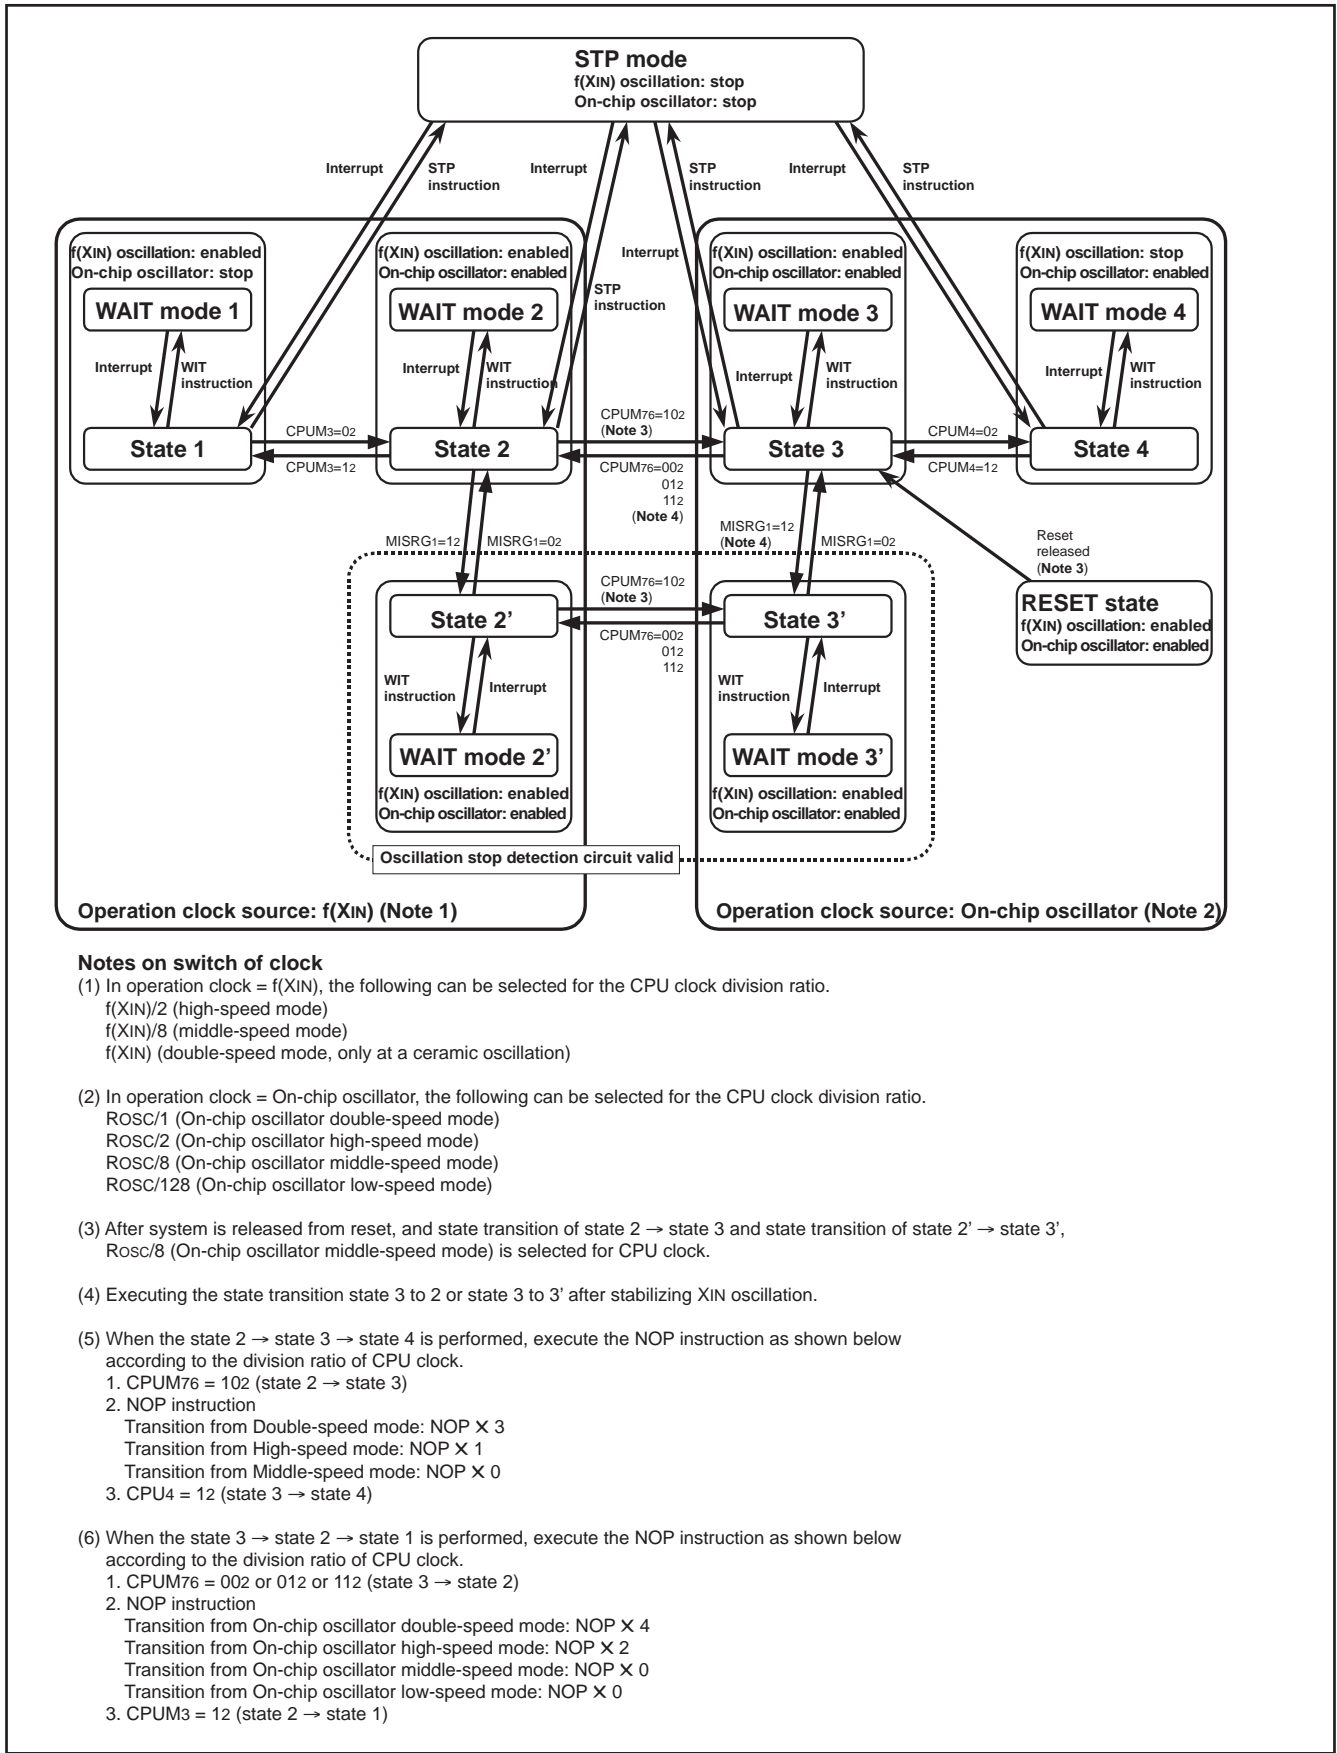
STP mode
f(XIN) oscillation: stop
On-chip oscillator: stop

Interrupt
STP instruction
Interrupt
STP instruction
Interrupt
STP instruction

f(XIN) oscillation: enabled
On-chip oscillator: stop
WAIT mode 1
Interrupt
WIT instruction
State 1

f(XIN) oscillation: enabled
On-chip oscillator: enabled
WAIT mode 2
Interrupt
WIT instruction
State 2

Interrupt
STP instruction

f(XIN) oscillation: enabled
On-chip oscillator: enabled
WAIT mode 3
Interrupt
WIT instruction
State 3

f(XIN) oscillation: stop
On-chip oscillator: enabled
WAIT mode 4
Interrupt
WIT instruction
State 4

$CPUM_3=0_2$
$CPUM_3=1_2$
$CPUM_{76}=10_2$ (Note 3)
$CPUM_{76}=00_2$ $01_2$ $11_2$ (Note 4)
$CPUM_4=0_2$
$CPUM_4=1_2$

$MISRG_1=1_2$
$MISRG_1=0_2$
$MISRG_1=1_2$ (Note 4)
$MISRG_1=0_2$

Reset released (Note 3)

State 2'
WIT instruction
Interrupt
WAIT mode 2'
f(XIN) oscillation: enabled
On-chip oscillator: enabled

$CPUM_{76}=10_2$ (Note 3)
$CPUM_{76}=00_2$ $01_2$ $11_2$

State 3'
WIT instruction
Interrupt
WAIT mode 3'
f(XIN) oscillation: enabled
On-chip oscillator: enabled

RESET state
f(XIN) oscillation: enabled
On-chip oscillator: enabled

Oscillation stop detection circuit valid

Operation clock source: f(XIN) (Note 1)
Operation clock source: On-chip oscillator (Note 2)

Notes on switch of clock
(1) In operation clock = f(XIN), the following can be selected for the CPU clock division ratio.
f(XIN)/2 (high-speed mode)
f(XIN)/8 (middle-speed mode)
f(XIN) (double-speed mode, only at a ceramic oscillation)

(2) In operation clock = On-chip oscillator, the following can be selected for the CPU clock division ratio.
ROSC/1 (On-chip oscillator double-speed mode)
ROSC/2 (On-chip oscillator high-speed mode)
ROSC/8 (On-chip oscillator middle-speed mode)
ROSC/128 (On-chip oscillator low-speed mode)

(3) After system is released from reset, and state transition of state 2 → state 3 and state transition of state 2' → state 3', Rosc/8 (On-chip oscillator middle-speed mode) is selected for CPU clock.

(4) Executing the state transition state 3 to 2 or state 3 to 3' after stabilizing XIN oscillation.

(5) When the state 2 → state 3 → state 4 is performed, execute the NOP instruction as shown below according to the division ratio of CPU clock.
1. $CPUM_{76} = 10_2$ (state 2 → state 3)
2. NOP instruction
Transition from Double-speed mode: NOP × 3
Transition from High-speed mode: NOP × 1
Transition from Middle-speed mode: NOP × 0
3. $CPU_4 = 1_2$ (state 3 → state 4)

(6) When the state 3 → state 2 → state 1 is performed, execute the NOP instruction as shown below according to the division ratio of CPU clock.
1. $CPUM_{76} = 00_2$ or $01_2$ or $11_2$ (state 3 → state 2)
2. NOP instruction
Transition from On-chip oscillator double-speed mode: NOP × 4
Transition from On-chip oscillator high-speed mode: NOP × 2
Transition from On-chip oscillator middle-speed mode: NOP × 0
Transition from On-chip oscillator low-speed mode: NOP × 0
3. $CPUM_3 = 1_2$ (state 2 → state 1)